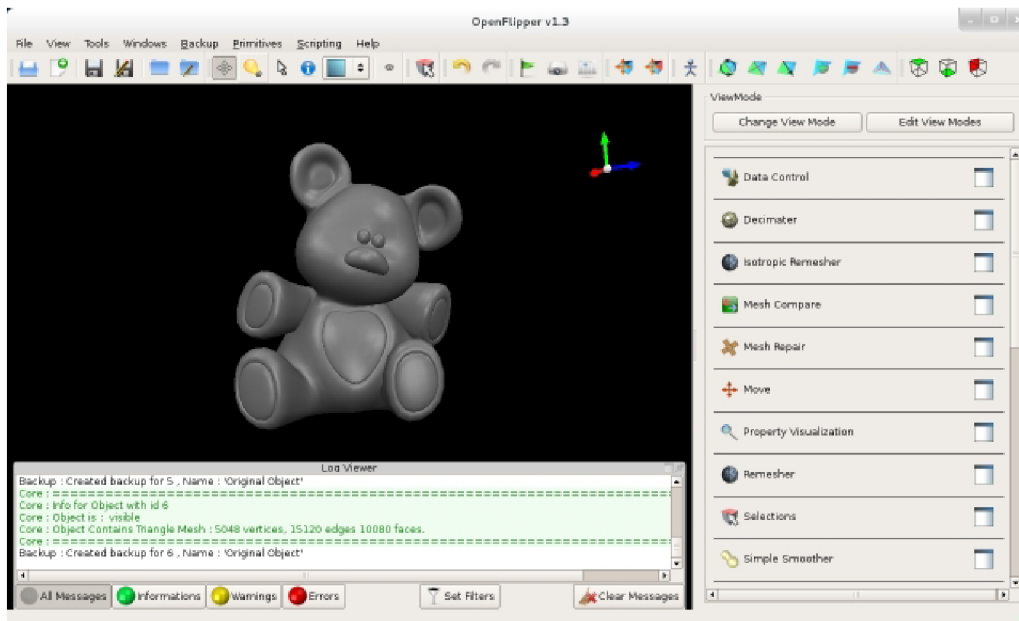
OpenFlipper v1.3

File View Tools Windows Backup Primitives Scripting Help

ViewMode

Change View Mode

Edit View Modes

Data Control

Decimater

Isotropic Remesher

Mesh Compare

Mesh Repair

Move

Property Visualization

Remesher

Selections

Simple Smoother

Log Viewer

Backup : Created backup for 5 , Name : 'Original Object'
Core : ==========================================================================
Core : Info for Object with id 6
Core : Object is : visible
Core : Object Contains Triangle Mesh : 5048 vertices, 15120 edges 10080 faces.
Core : ==========================================================================
Backup : Created backup for 6 , Name : 'Original Object'

All Messages

Informations

Warnings

Errors

Set Filters

Clear Messages